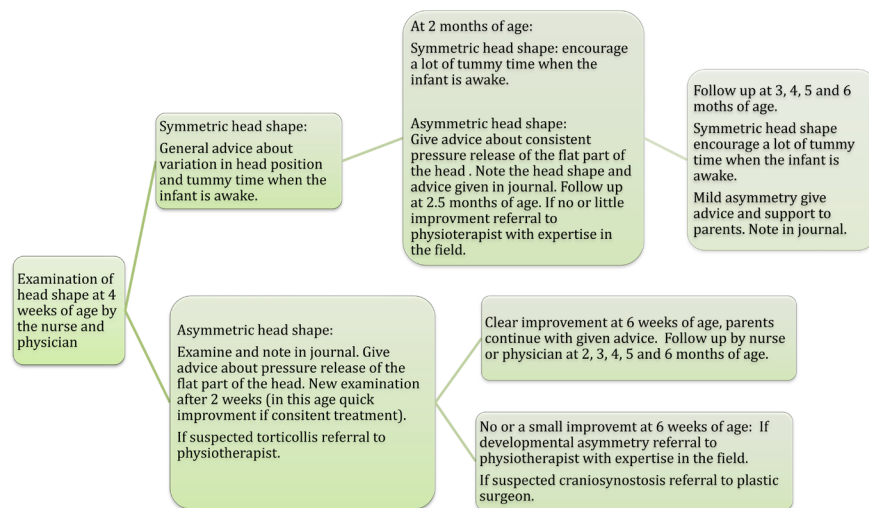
Examination of head shape at 4 weeks of age by the nurse and physician

Symmetric head shape:

General advice about variation in head position and tummy time when the infant is awake.

At 2 months of age:

Symmetric head shape: encourage a lot of tummy time when the infant is awake.

Asymmetric head shape:
Give advice about consistent pressure release of the flat part of the head . Note the head shape and advice given in journal. Follow up at 2.5 months of age. If no or little improvment referral to physiotherapist with expertise in the field.

Follow up at 3, 4, 5 and 6 moths of age.

Symmetric head shape encourage a lot of tummy time when the infant is awake.

Mild asymmetry give advice and support to parents. Note in journal.

Asymmetric head shape:

Examine and note in journal. Give advice about pressure release of the flat part of the head. New examination after 2 weeks (in this age quick improvment if consitent treatment).

If suspected torticollis referral to physiotherapist.

Clear improvement at 6 weeks of age, parents continue with given advice. Follow up by nurse or physician at 2, 3, 4, 5 and 6 months of age.

No or a small improvemt at 6 weeks of age: If developmental asymmetry referral to physiotherapist with expertise in the field.

If suspected craniosynostosis referral to plastic surgeon.